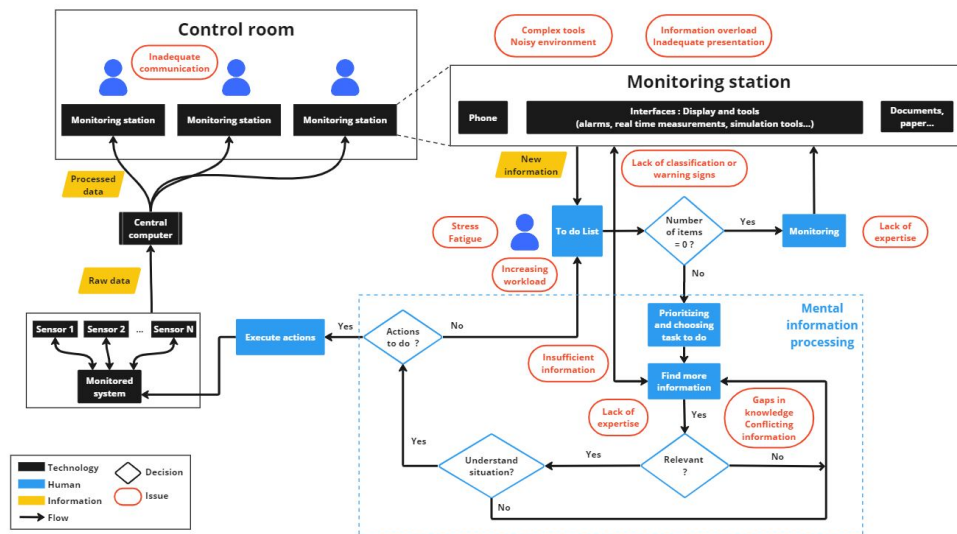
Control room

Inadequate communication

Monitoring station

Monitoring station

Monitoring station

Complex tools
Noisy environment

Information overload
Inadequate presentation

Monitoring station

Phone

Interfaces : Display and tools
(alarms, real time measurements, simulation tools...)

Documents, paper...

Processed data

New information

Lack of classification or warning signs

Central computer

Stress
Fatigue

To do List

Number of items = 0 ?

Yes

Monitoring

Lack of expertise

Increasing workload

No

Raw data

Mental information processing

Sensor 1

Sensor 2

...

Sensor N

Execute actions

Yes

Actions to do ?

No

Prioritizing and choosing task to do

Monitored system

Insufficient information

Find more information

Lack of expertise

Yes

Gaps in knowledge
Conflicting information

Yes

Understand situation?

Yes

Relevant ?

No

No

Technology

Human

Information

Flow

Decision

Issue